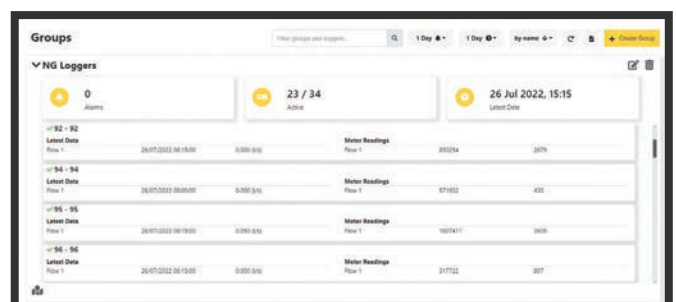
Groups

Filter groups and loggers...

1 Day

1 Day

by name

+ Create Group

NG Loggers

0
Alarms

ON
23 / 34
Active

26 Jul 2022, 15:15
Latest Date

92 - 92
Latest Data
Flow 1 26/07/2022 00:15:00 0.000 (l/s)
Meter Readings
Flow 1 850294 2879

94 - 94
Latest Data
Flow 1 26/07/2022 00:00:00 0.000 (l/s)
Meter Readings
Flow 1 571852 430

95 - 95
Latest Data
Flow 1 26/07/2022 00:15:00 0.093 (l/s)
Meter Readings
Flow 1 1607417 3935

96 - 96
Latest Data
Flow 1 26/07/2022 00:15:00 0.000 (l/s)
Meter Readings
Flow 1 217722 807